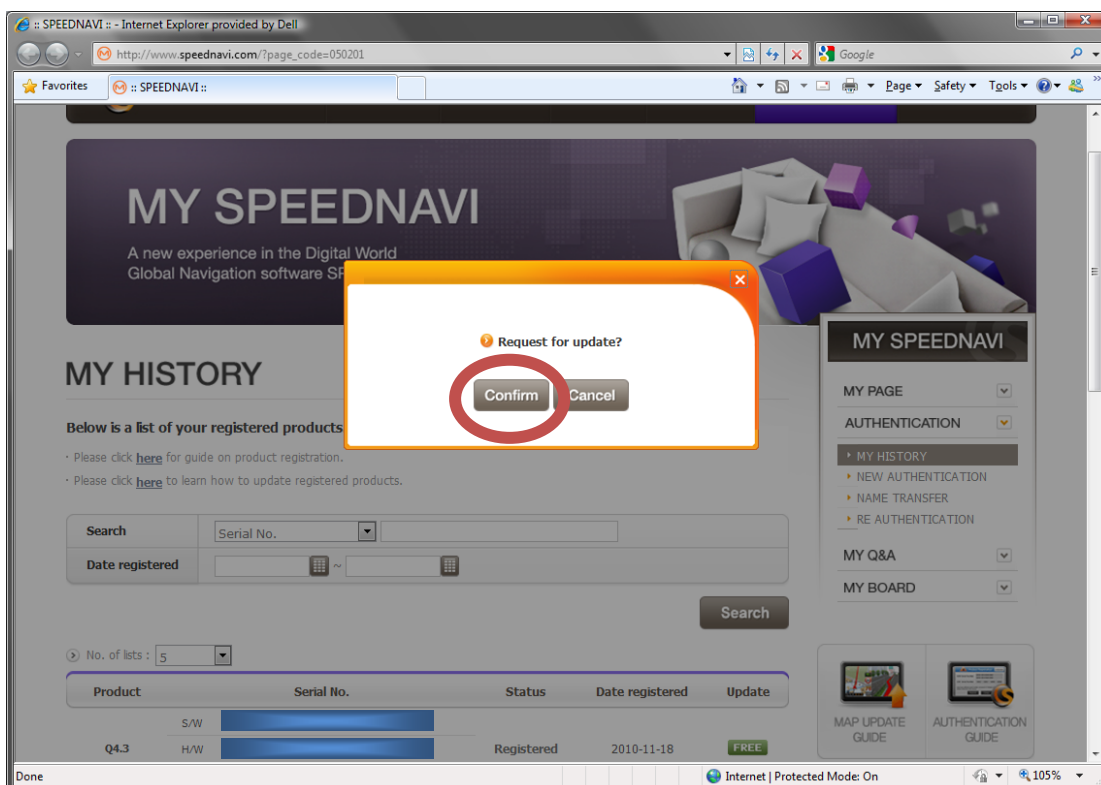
:: SPEEDNAVI :: - Internet Explorer provided by Dell

http://www.speednavi.com/?page_code=050201

Google

Favorites

:: SPEEDNAVI ::

Page ▾ Safety ▾ Tools ▾

MY SPEEDNAVI

A new experience in the Digital World
Global Navigation software SP

Request for update?

Confirm Cancel

MY HISTORY

Below is a list of your registered products

· Please click here for guide on product registration.

· Please click here to learn how to update registered products.

| Search | Serial No. |
|---|---|
| Date registered | ~ |

Search

No. of lists : 5

| Product | | Serial No. | Status | Date registered | Update |
|---|---|---|---|---|---|
| | S/W | | | | |
| Q4.3 | H/W | | Registered | 2010-11-18 | FREE |

MY SPEEDNAVI

MY PAGE

AUTHENTICATION

MY HISTORY

NEW AUTHENTICATION

NAME TRANSFER

RE AUTHENTICATION

MY Q&A

MY BOARD

MAP UPDATE GUIDE

AUTHENTICATION GUIDE

Done

Internet | Protected Mode: On

105%